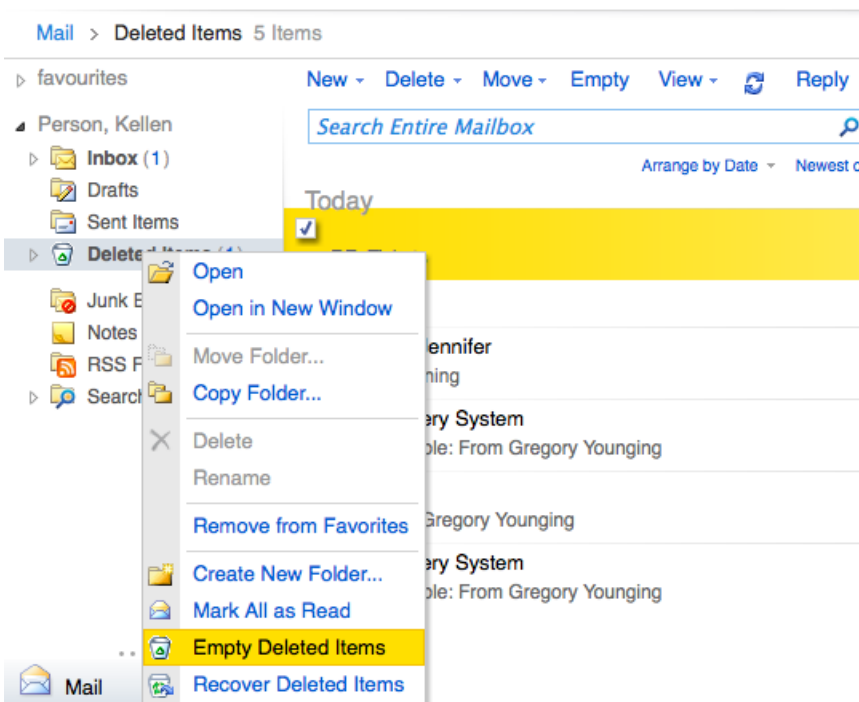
Mail > Deleted Items 5 Items

favourites

Person, Kellen

Inbox (1)

Drafts

Sent Items

Delete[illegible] (1)

Junk E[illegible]

Notes

RSS F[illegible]

Search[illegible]

Mail

New Delete Move Empty View Reply

Search Entire Mailbox

Arrange by Date Newest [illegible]

Today

Open

Open in New Window

Move Folder...

Copy Folder...

Delete

Rename

Remove from Favorites

Create New Folder...

Mark All as Read

Empty Deleted Items

Recover Deleted Items

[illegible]ennifer

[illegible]ning

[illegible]ery System

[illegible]ble: From Gregory Younging

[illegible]Gregory Younging

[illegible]ery System

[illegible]ble: From Gregory Younging